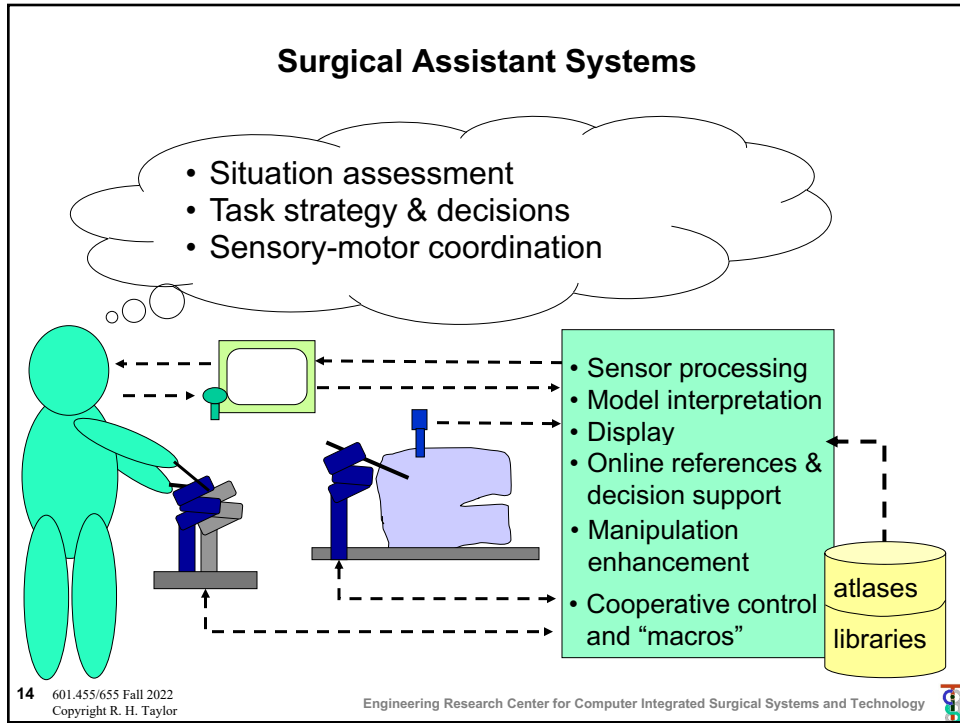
Surgical Assistant Systems

• Situation assessment
• Task strategy & decisions
• Sensory-motor coordination

• Sensor processing
• Model interpretation
• Display
• Online references & decision support
• Manipulation enhancement
• Cooperative control and “macros”

atlases
libraries

14 601.455/655 Fall 2022
Copyright R. H. Taylor

Engineering Research Center for Computer Integrated Surgical Systems and Technology